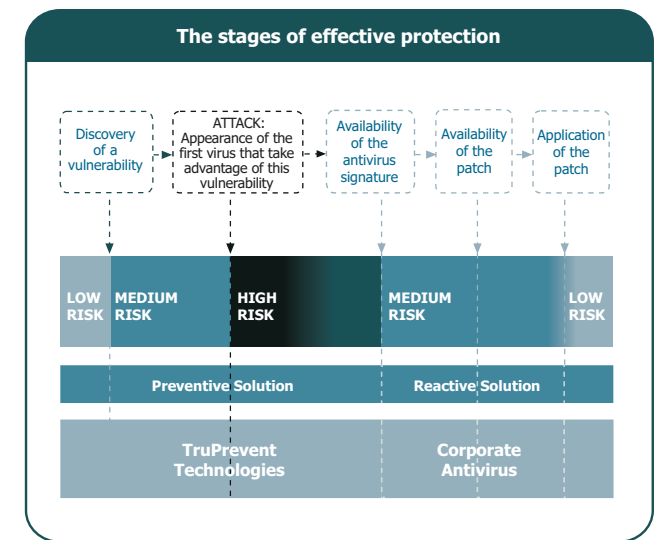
The stages of effective protection

Discovery of a vulnerability

ATTACK: Appearance of the first virus that take advantage of this vulnerability

Availability of the antivirus signature

Availability of the patch

Application of the patch

LOW RISK

MEDIUM RISK

HIGH RISK

MEDIUM RISK

LOW RISK

Preventive Solution

Reactive Solution

TruPrevent Technologies

Corporate Antivirus